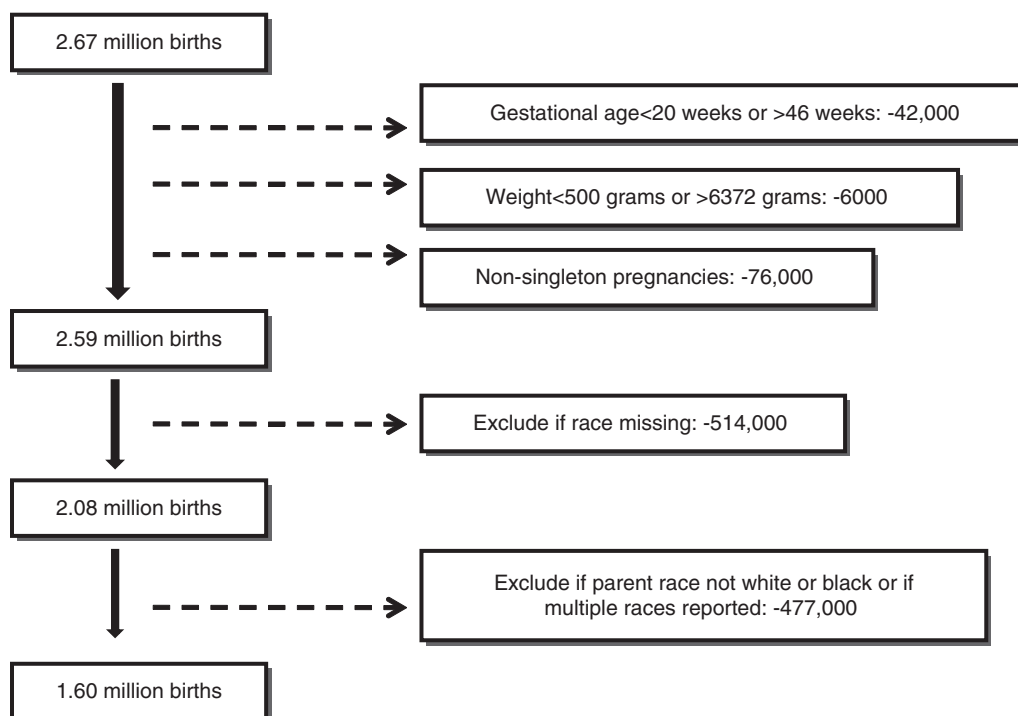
2.67 million births

Gestational age<20 weeks or >46 weeks: -42,000

Weight<500 grams or >6372 grams: -6000

Non-singleton pregnancies: -76,000

2.59 million births

Exclude if race missing: -514,000

2.08 million births

Exclude if parent race not white or black or if multiple races reported: -477,000

1.60 million births